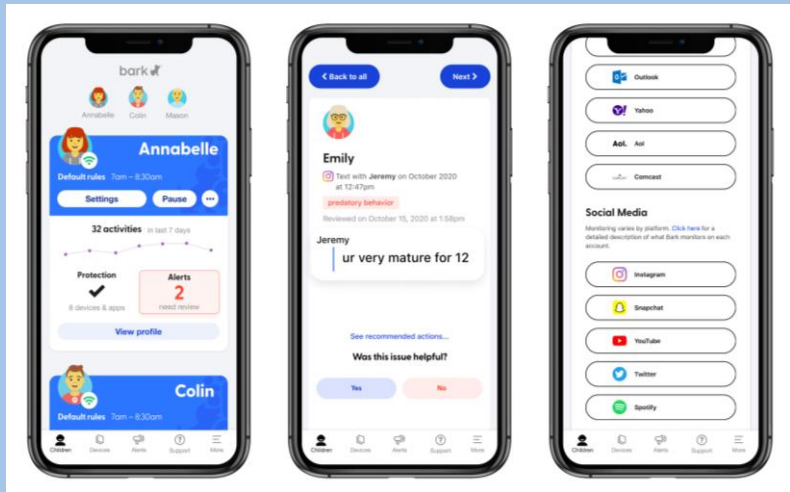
bark

Annabelle Colin Mason

Annabelle

Default rules 7am – 8:30am

Settings Pause

32 activities in last 7 days

Protection
8 devices & apps

Alerts
2
need review

View profile

Colin

Default rules 7am – 8:30am

Children Devices Alerts Support More

Back to all Next

Emily

Text with Jeremy on October 2020 at 12:47pm

predatory behavior

Reviewed on October 15, 2020 at 1:58pm

Jeremy
ur very mature for 12

See recommended actions...

Was this issue helpful?

Yes No

Children Devices Alerts Support More

Outlook

Yahoo

Aol

Comcast

Social Media

Monitoring varies by platform. Click here for a detailed description of what Bark monitors on each account.

Instagram

Snapchat

YouTube

Twitter

Spotify

Children Devices Alerts Support More